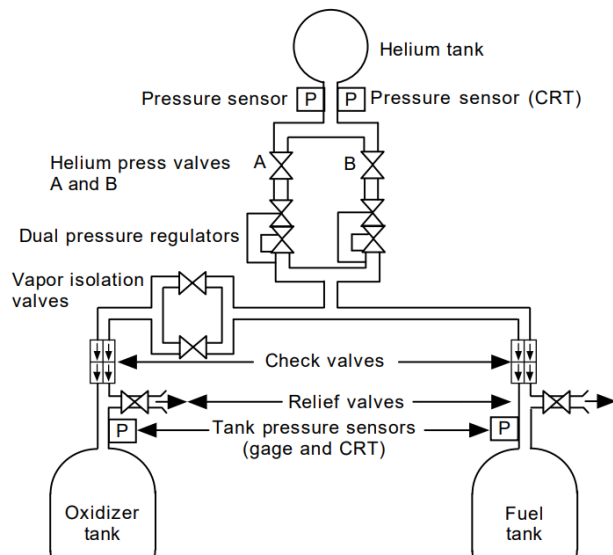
Helium tank

Pressure sensor P P Pressure sensor (CRT)

Helium press valves A and B

A B

Dual pressure regulators

Vapor isolation valves

Check valves

Relief valves

P Tank pressure sensors (gage and CRT) P

Oxidizer tank

Fuel tank